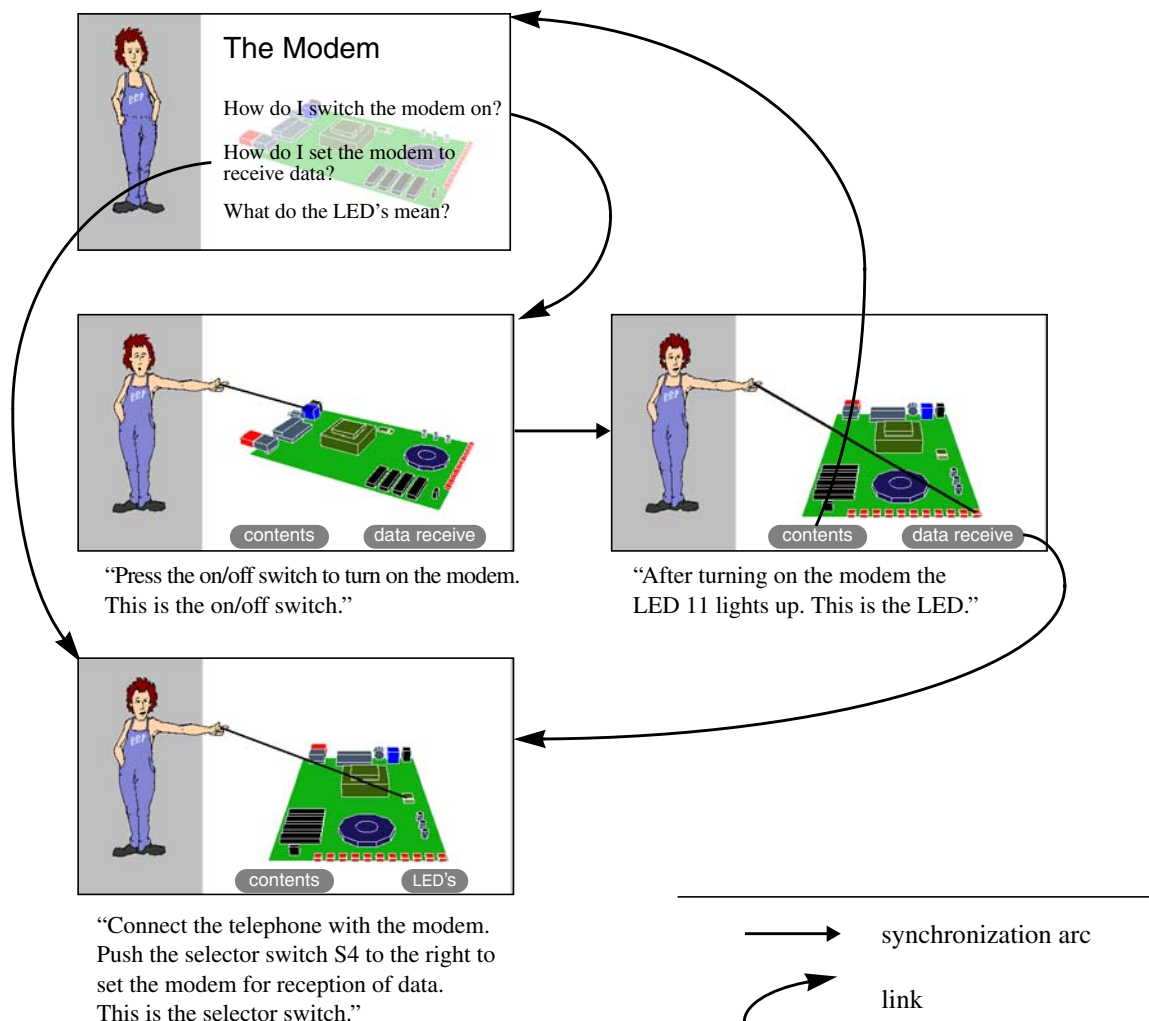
The Modem

How do I switch the modem on?

How do I set the modem to receive data?

What do the LED's mean?

contents

data receive

"Press the on/off switch to turn on the modem. This is the on/off switch."

contents

data receive

"After turning on the modem the LED 11 lights up. This is the LED."

contents

LED's

"Connect the telephone with the modem. Push the selector switch S4 to the right to set the modem for reception of data. This is the selector switch."

synchronization arc

link